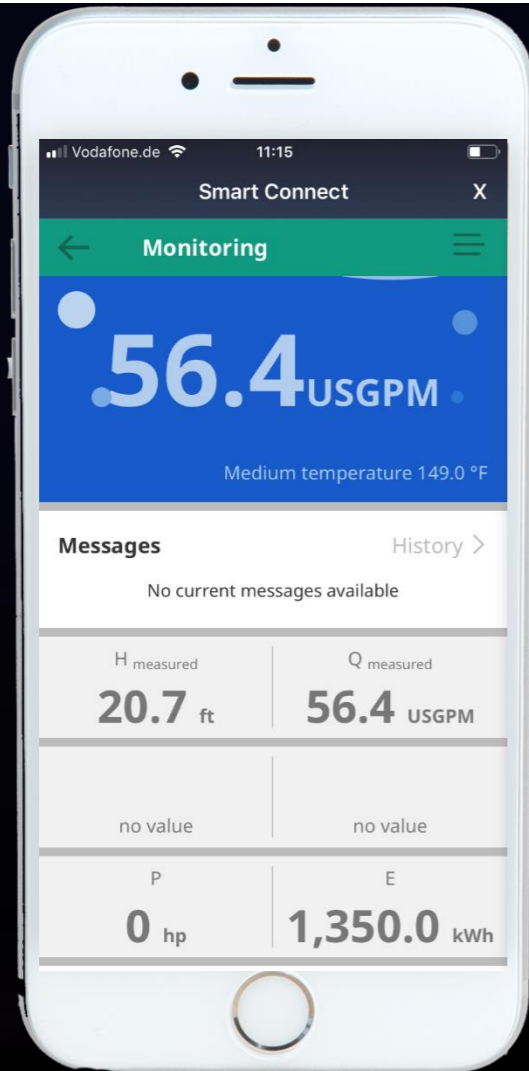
Vodafone.de 11:15

Smart Connect X

Monitoring

56.4USGPM

Medium temperature 149.0 °F

Messages History >

No current messages available

| H measured | Q measured |
|---|---|
| 20.7 ft | 56.4 USGPM |
| no value | no value |
| P | E |
| 0 hp | 1,350.0 kWh |